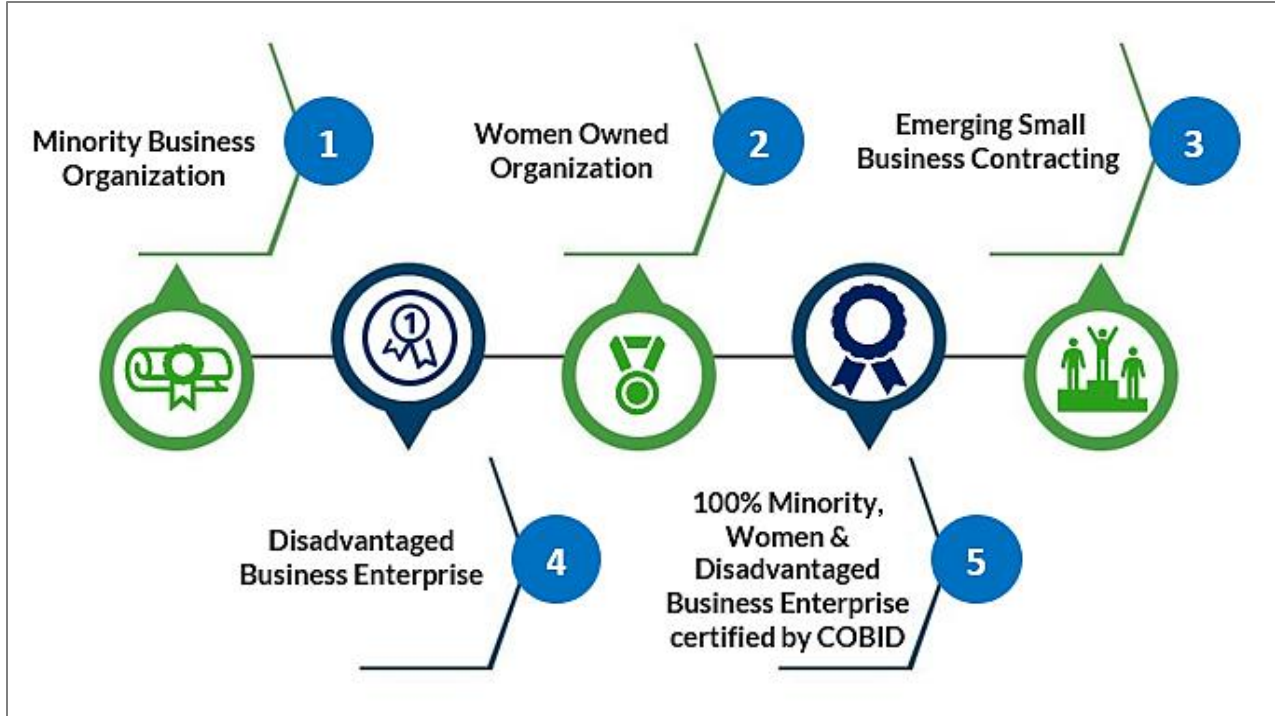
Minority Business Organization

1

Women Owned Organization

2

Emerging Small Business Contracting

3

1

Disadvantaged Business Enterprise

4

100% Minority, Women & Disadvantaged Business Enterprise certified by COBID

5